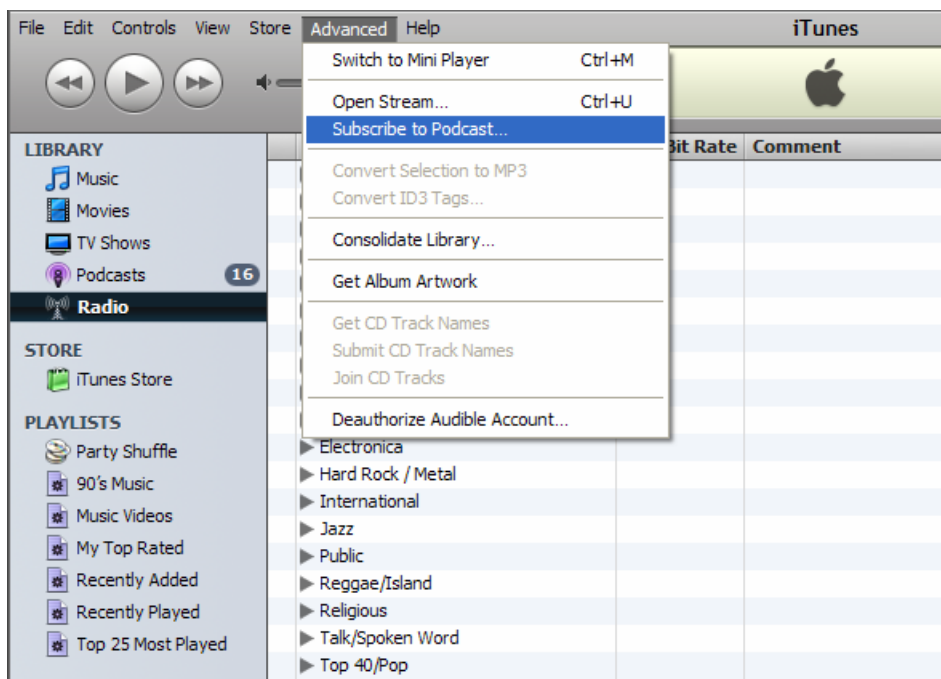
File Edit Controls View Store Advanced Help

iTunes

Switch to Mini Player Ctrl+M

Open Stream... Ctrl+U

Subscribe to Podcast...

Convert Selection to MP3

Convert ID3 Tags...

Consolidate Library...

Get Album Artwork

Get CD Track Names

Submit CD Track Names

Join CD Tracks

Deauthorize Audible Account...

Bit Rate | Comment

LIBRARY

Music

Movies

TV Shows

Podcasts 16

Radio

STORE

iTunes Store

PLAYLISTS

Party Shuffle

90's Music

Music Videos

My Top Rated

Recently Added

Recently Played

Top 25 Most Played

Electronica

Hard Rock / Metal

International

Jazz

Public

Reggae/Island

Religious

Talk/Spoken Word

Top 40/Pop